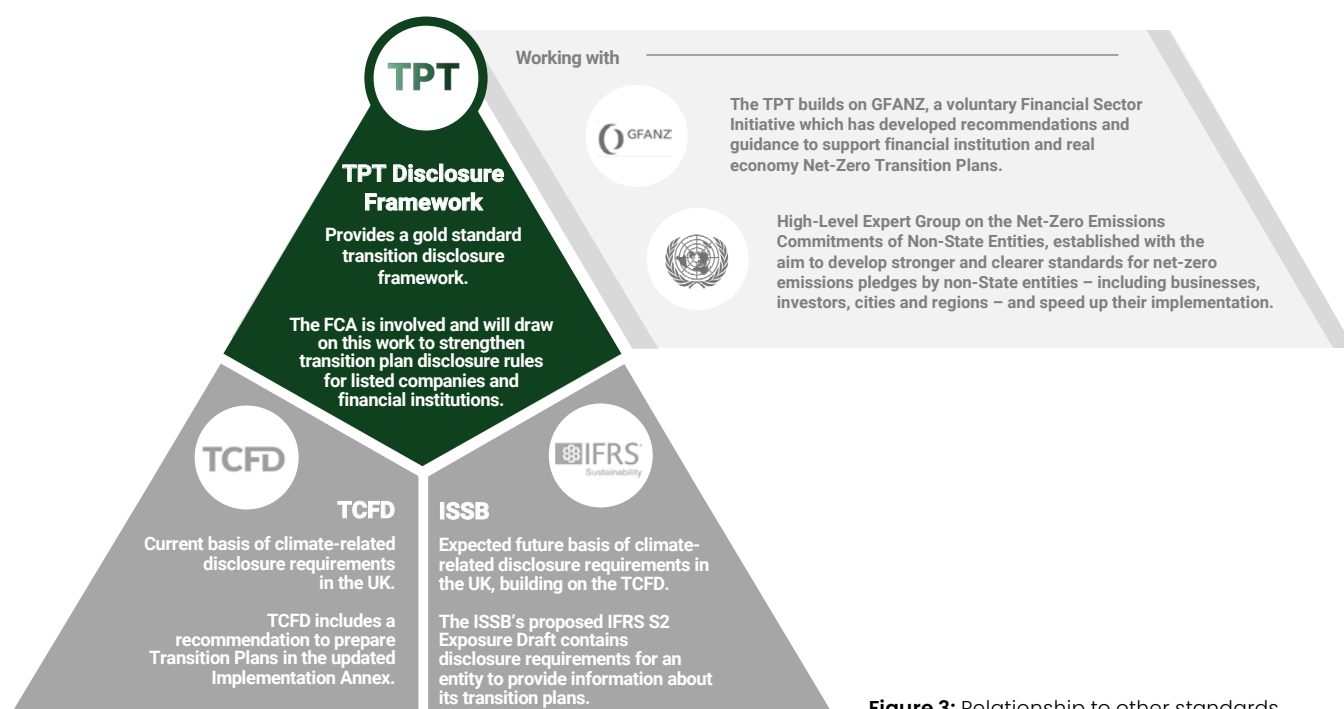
TPT

TPT Disclosure Framework

Provides a gold standard transition disclosure framework.

The FCA is involved and will draw on this work to strengthen transition plan disclosure rules for listed companies and financial institutions.

Working with

GFANZ

The TPT builds on GFANZ, a voluntary Financial Sector Initiative which has developed recommendations and guidance to support financial institution and real economy Net-Zero Transition Plans.

High-Level Expert Group on the Net-Zero Emissions Commitments of Non-State Entities, established with the aim to develop stronger and clearer standards for net-zero emissions pledges by non-State entities – including businesses, investors, cities and regions – and speed up their implementation.

TCFD

TCFD

Current basis of climate-related disclosure requirements in the UK.

TCFD includes a recommendation to prepare Transition Plans in the updated Implementation Annex.

IFRS Sustainability

ISSB

Expected future basis of climate-related disclosure requirements in the UK, building on the TCFD.

The ISSB's proposed IFRS S2 Exposure Draft contains disclosure requirements for an entity to provide information about its transition plans.

Figure 3: Relationship to other standards